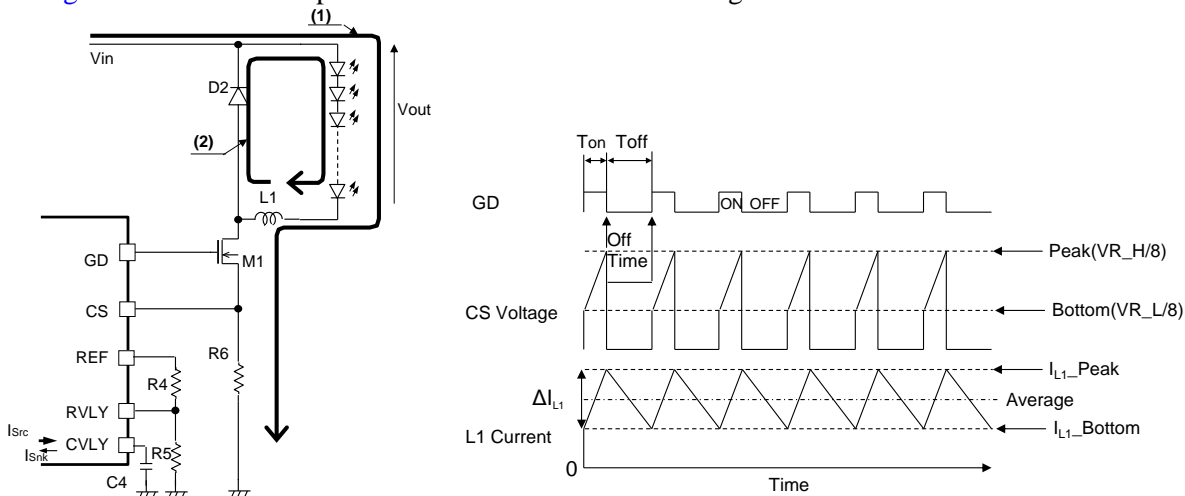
(1)

Vin

D2

Vout

(2)

L1

GD

M1

CS

REF

R6

R4

RVLY

ISrc

ISnk

CVLY

R5

C4

Ton Toff

GD

ON OFF

Off Time

Peak(VR_H/8)

CS Voltage

Bottom(VR_L/8)

$I_{L1}$_Peak

$\Delta I_{L1}$

Average

L1 Current

$I_{L1}$_Bottom

0

Time